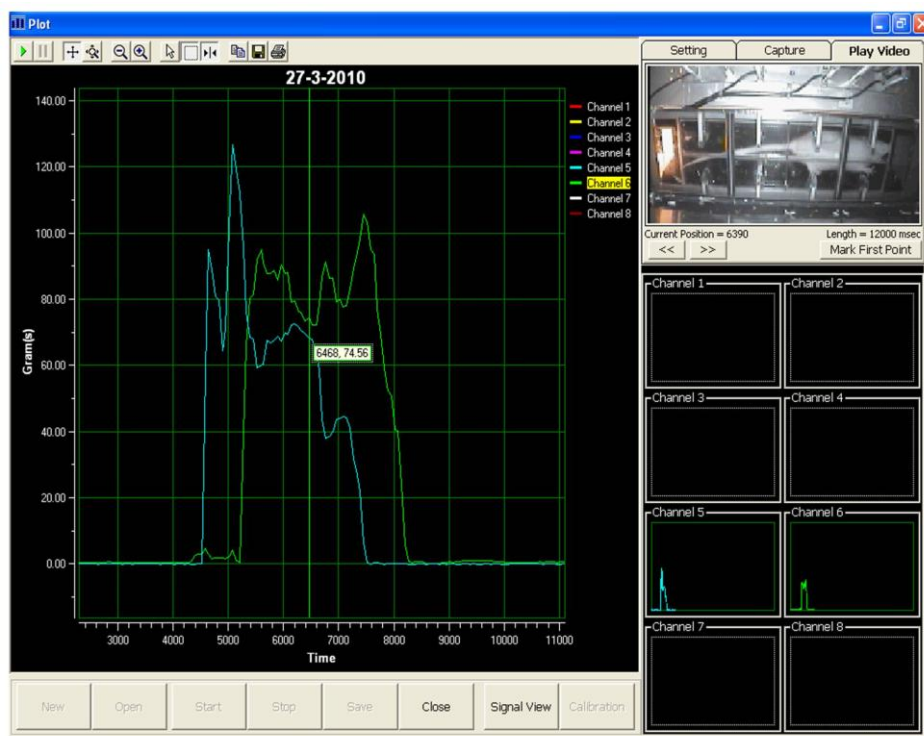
Plot

27-3-2010

140.00
120.00
100.00
80.00
60.00
40.00
20.00
0.00

Gram(s)

Channel 1
Channel 2
Channel 3
Channel 4
Channel 5
Channel 6
Channel 7
Channel 8

6468, 74.56

3000 4000 5000 6000 7000 8000 9000 10000 11000

Time

New Open Start Stop Save Close Signal View Calibration

Setting Capture Play Video

Current Position = 6390
Length = 12000 msec
<< >>
Mark First Point

Channel 1
Channel 2
Channel 3
Channel 4
Channel 5
Channel 6
Channel 7
Channel 8